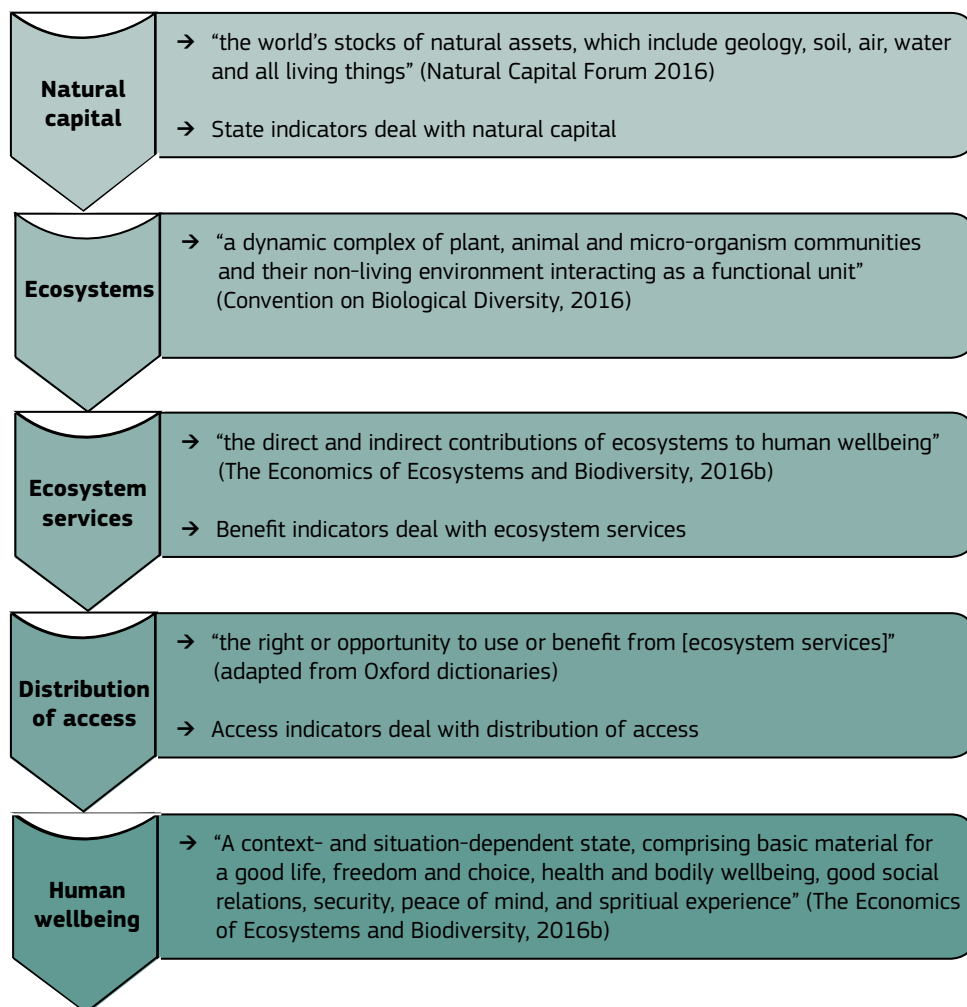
Natural capital

→ "the world's stocks of natural assets, which include geology, soil, air, water and all living things" (Natural Capital Forum 2016)

→ State indicators deal with natural capital

Ecosystems

→ "a dynamic complex of plant, animal and micro-organism communities and their non-living environment interacting as a functional unit" (Convention on Biological Diversity, 2016)

Ecosystem services

→ "the direct and indirect contributions of ecosystems to human wellbeing" (The Economics of Ecosystems and Biodiversity, 2016b)

→ Benefit indicators deal with ecosystem services

Distribution of access

→ "the right or opportunity to use or benefit from [ecosystem services]" (adapted from Oxford dictionaries)

→ Access indicators deal with distribution of access

Human wellbeing

→ "A context- and situation-dependent state, comprising basic material for a good life, freedom and choice, health and bodily wellbeing, good social relations, security, peace of mind, and spritiual experience" (The Economics of Ecosystems and Biodiversity, 2016b)